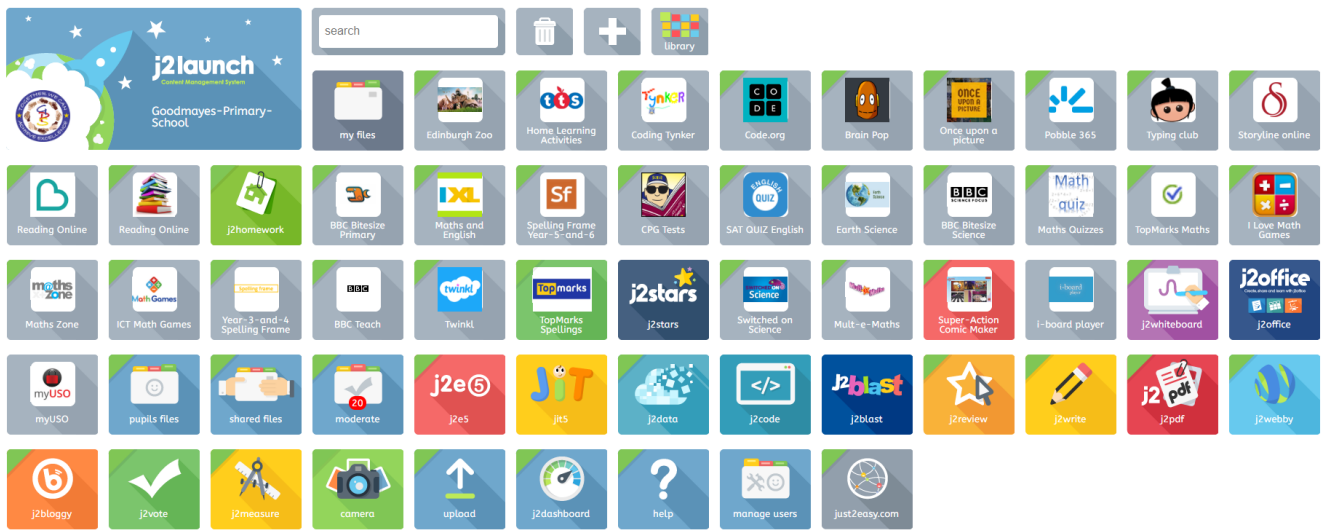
j2launch
Content Management System
Goodmayes-Primary-School

search

library

my files
Edinburgh Zoo
tts
Home Learning Activities
TYNKER
Coding Tynker
C O D E
Code.org
Brain Pop
ONCE UPON A PICTURE
Once upon a picture
Pobble 365
Typing club
Storyline online

Reading Online
Reading Online
j2homework
BBC Bitesize Primary
IXL
Maths and English
Sf
Spelling Frame Year-5-and-6
CPG Tests
ENGLISH QUIZ
SAT QUIZ English
Earth Science
BBC
Earth Science
BBC Bitesize Science
Math quiz
Maths Quizzes
TopMarks Maths
I Love Math Games

maths Zone
Maths Zone
Math Games
ICT Math Games
Spelling Frame
Year-3-and-4 Spelling Frame
BBC
BBC Teach
twinkl
Twinkl
Topmarks
TopMarks Spellings
j2stars
j2stars
Switched on Science
Switched on Science
Mult-e-Maths
Super-Action Comic Maker
i-board player
j2whiteboard
j2office
j2office

myUSO
myUSO
pupils files
shared files
20
moderate
j2e5
j2e5
JiT
jit5
j2data
j2code
j2blast
j2blast
j2review
j2write
j2 pdf
j2pdf
j2webby

j2bloggy
j2vote
j2measure
camera
upload
j2dashboard
help
manage users
just2easy.com